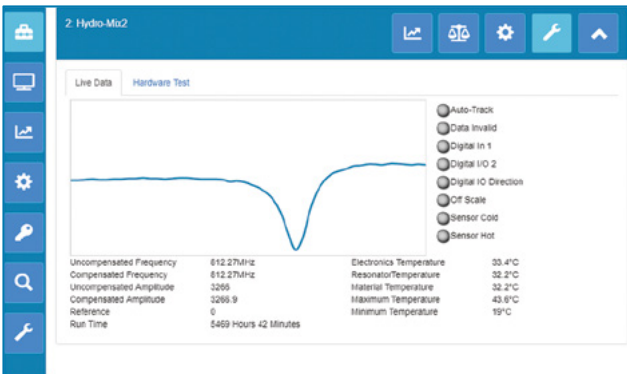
2: Hydro-Mix2

Live Data
Hardware Test

Auto-Track
Data Invalid
Digital In 1
Digital I/O 2
Digital IO Direction
Off Scale
Sensor Cold
Sensor Hot

| | | | |
|---|---|---|---|
| Uncompensated Frequency | 812.27MHz | Electronics Temperature | 33.4°C |
| Compensated Frequency | 812.27MHz | ResonatorTemperature | 32.2°C |
| Uncompensated Amplitude | 3266 | Material Temperature | 32.2°C |
| Compensated Amplitude | 3265.9 | Maximum Temperature | 43.6°C |
| Reference | 0 | Minimum Temperature | 19°C |
| Run Time | 5469 Hours 42 Minutes | | |